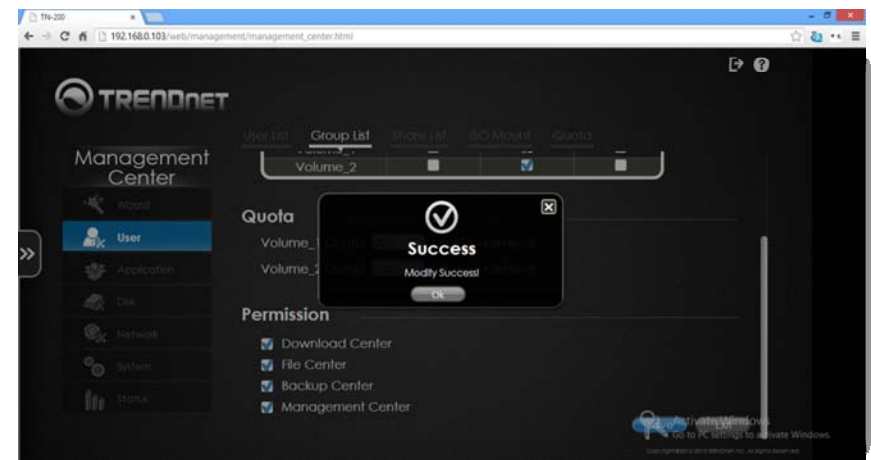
TN-200

192.168.0.103/web/management/management_center.html

TRENDnET

Management Center

Wizard

User

Application

Disk

Network

System

Status

User List Group List Share List ISO Mount Quota

Volume_2

Quota

Volume_1

Volume_2

Success

Modify Success!

Ok

Permission

Download Center

File Center

Backup Center

Management Center

Activate Windows
Go to PC settings to activate Windows.